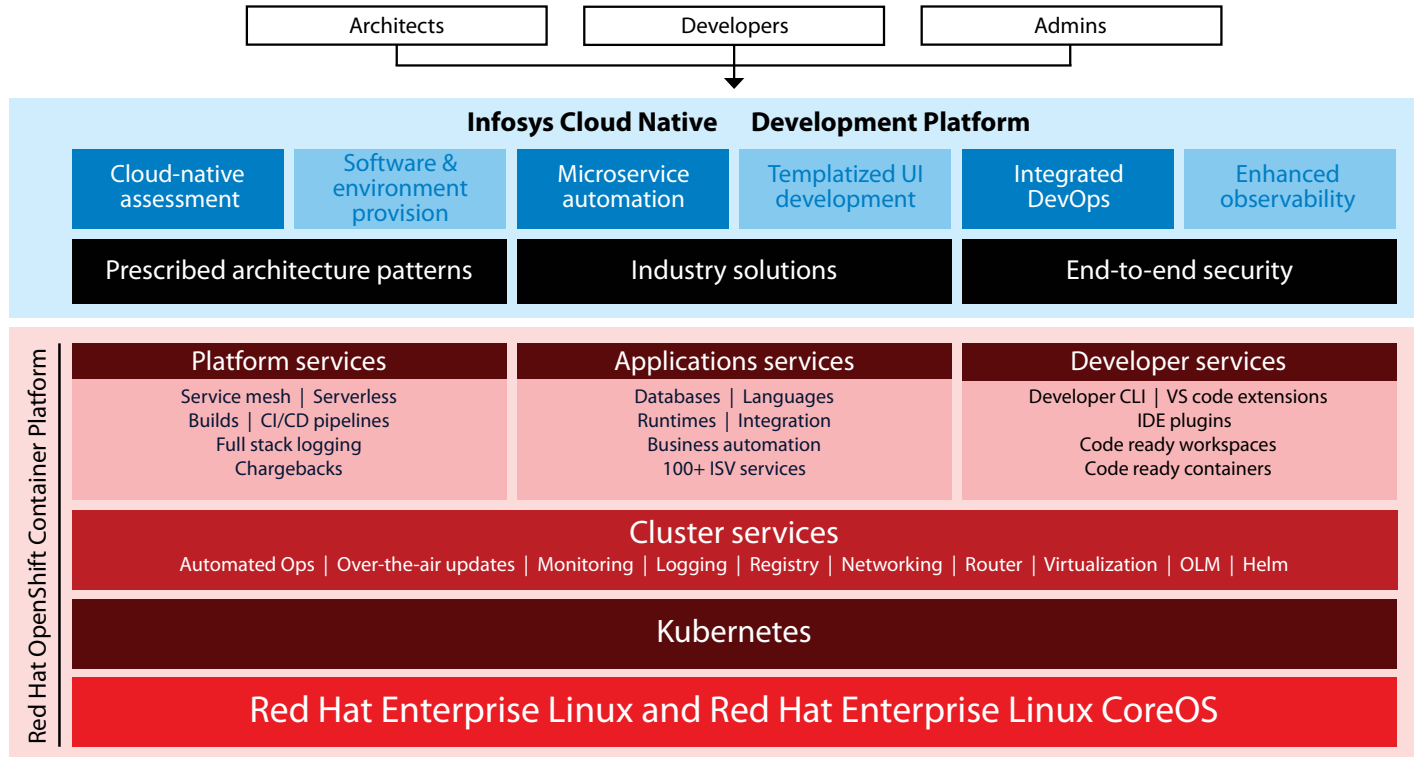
Architects

Developers

Admins

Infosys Cloud Native Development Platform

Cloud-native assessment

Software & environment provision

Microservice automation

Templatized UI development

Integrated DevOps

Enhanced observability

Prescribed architecture patterns

Industry solutions

End-to-end security

Red Hat OpenShift Container Platform

Platform services

Service mesh | Serverless
Builds | CI/CD pipelines
Full stack logging
Chargebacks

Applications services

Databases | Languages
Runtimes | Integration
Business automation
100+ ISV services

Developer services

Developer CLI | VS code extensions
IDE plugins
Code ready workspaces
Code ready containers

Cluster services

Automated Ops | Over-the-air updates | Monitoring | Logging | Registry | Networking | Router | Virtualization | OLM | Helm

Kubernetes

Red Hat Enterprise Linux and Red Hat Enterprise Linux CoreOS